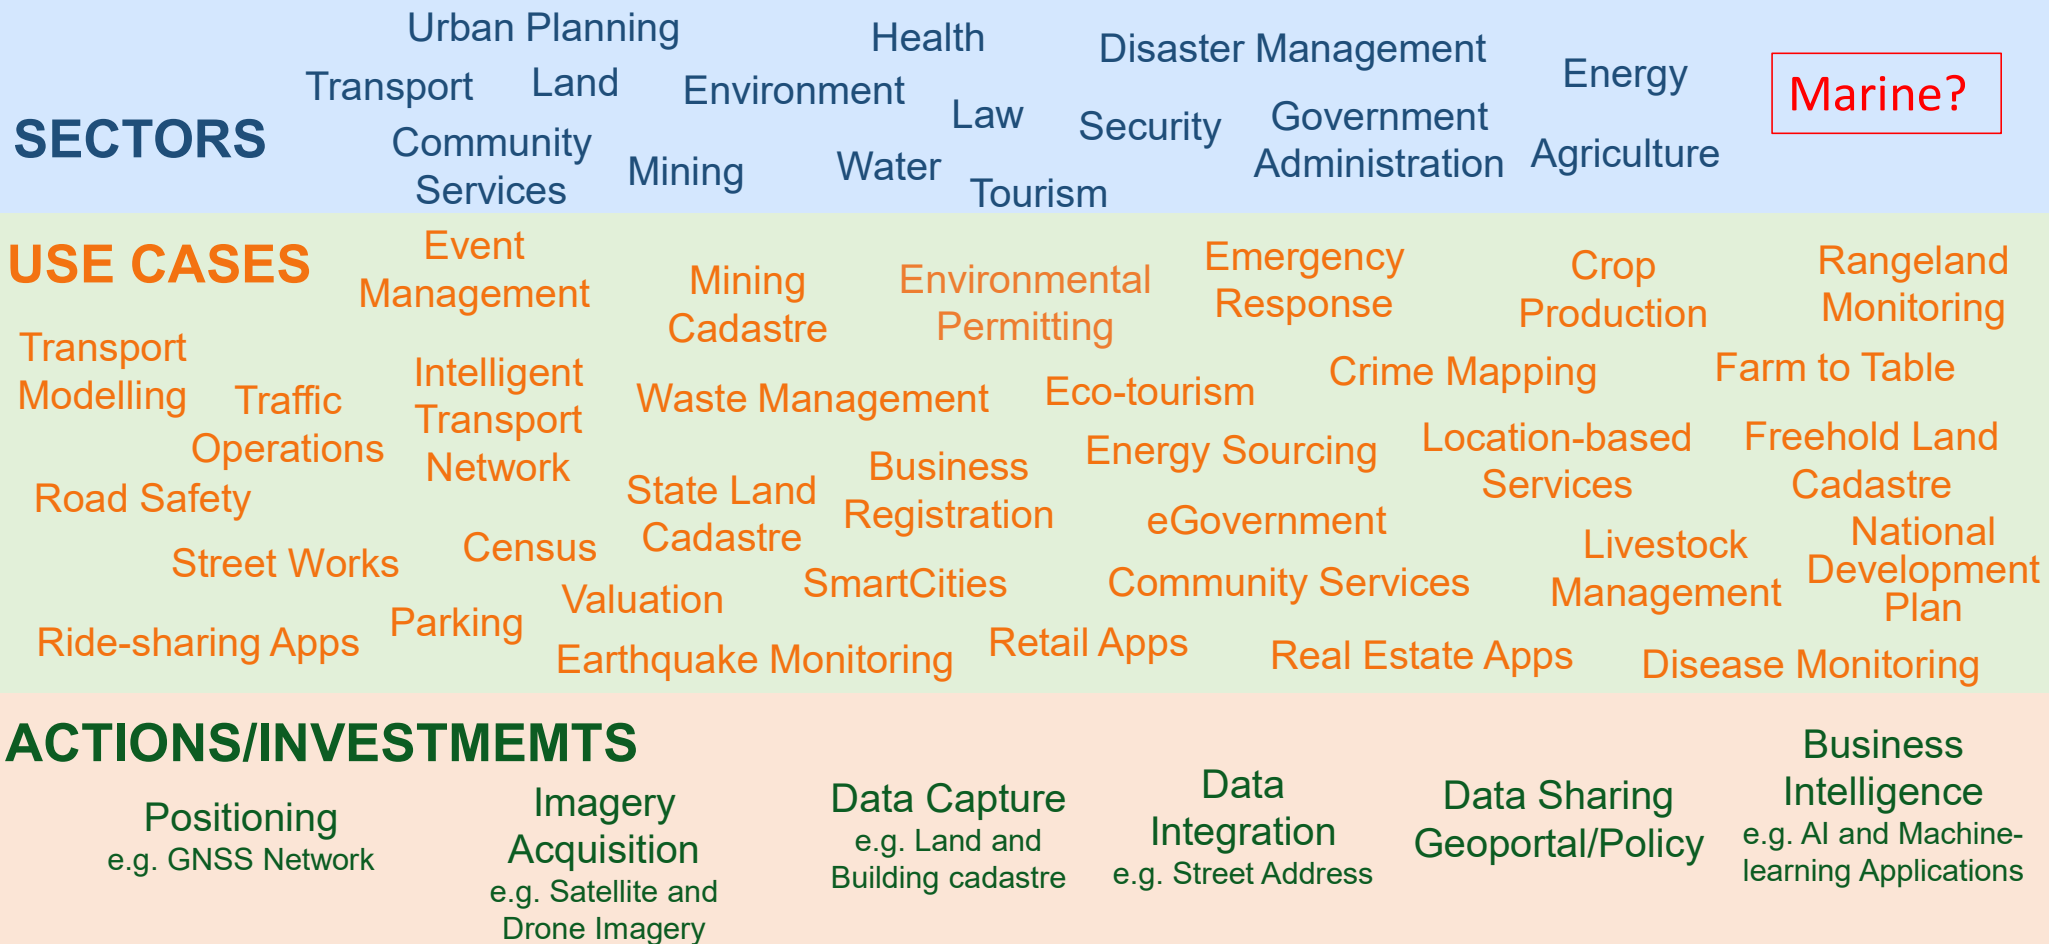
SECTORS

Urban Planning
Transport
Land
Community Services
Mining
Health
Environment
Water
Law
Tourism
Disaster Management
Security
Government Administration
Energy
Agriculture
Marine?

USE CASES

Event Management
Mining Cadastre
Environmental Permitting
Emergency Response
Crop Production
Rangeland Monitoring
Transport Modelling
Traffic Operations
Intelligent Transport Network
Waste Management
Eco-tourism
Crime Mapping
Farm to Table
Road Safety
State Land Cadastre
Business Registration
Energy Sourcing
Location-based Services
Freehold Land Cadastre
Street Works
Census
eGovernment
Livestock Management
National Development Plan
Valuation
SmartCities
Community Services
Ride-sharing Apps
Parking
Earthquake Monitoring
Retail Apps
Real Estate Apps
Disease Monitoring

ACTIONS/INVESTMEMTS

Positioning
e.g. GNSS Network

Imagery Acquisition
e.g. Satellite and Drone Imagery

Data Capture
e.g. Land and Building cadastre

Data Integration
e.g. Street Address

Data Sharing
Geoportal/Policy

Business Intelligence
e.g. AI and Machine-learning Applications